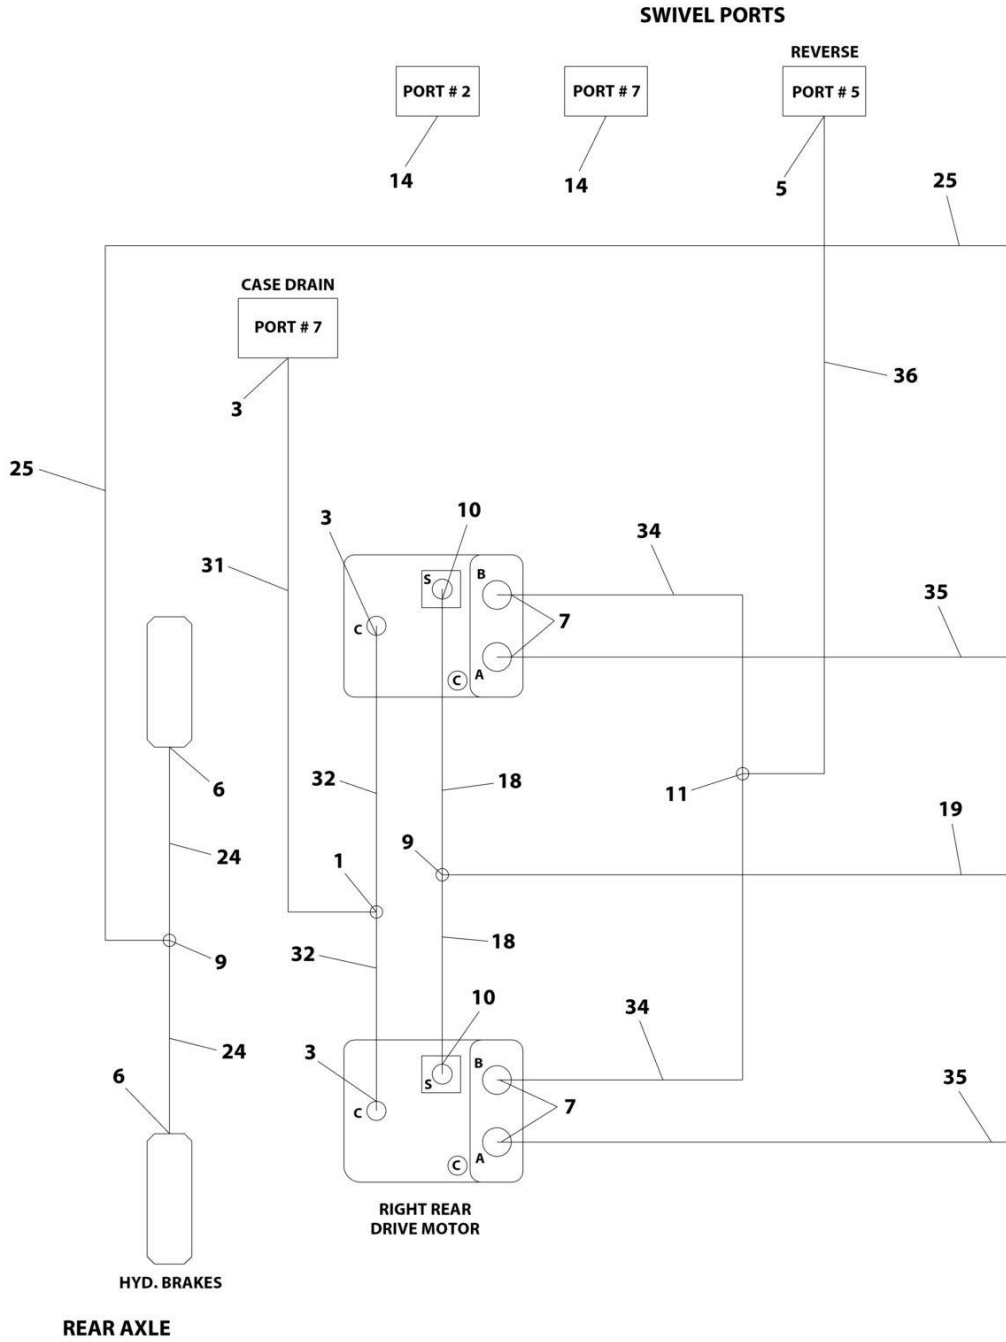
SWIVEL PORTS

REVERSE

PORT # 2

PORT # 7

PORT # 5

14

14

5

25

CASE DRAIN

PORT # 7

3

36

25

3

10

34

31

S

B

C

7

35

C

A

6

32

18

11

19

24

9

1

9

32

18

10

34

24

3

6

S

B

C

7

35

C

A

RIGHT REAR
DRIVE MOTOR

HYD. BRAKES

REAR AXLE